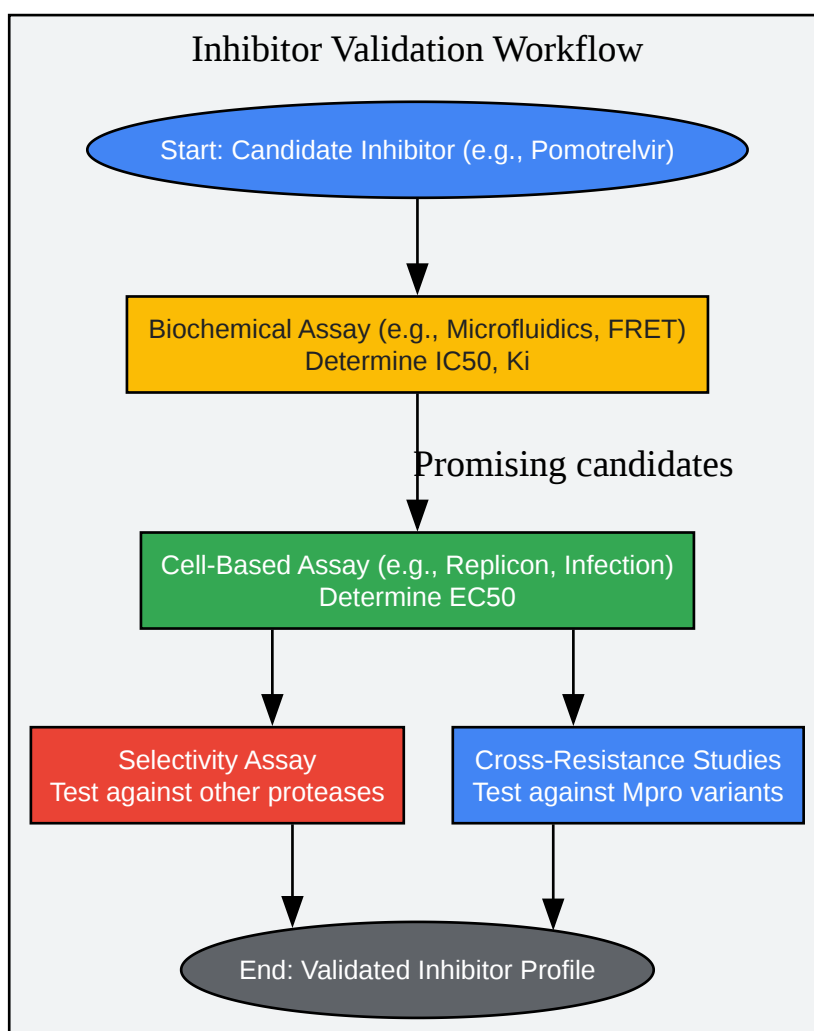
Inhibitor Validation Workflow

Start: Candidate Inhibitor (e.g., Pomotrelvir)

Biochemical Assay (e.g., Microfluidics, FRET)
Determine IC50, Ki

Promising candidates

Cell-Based Assay (e.g., Replicon, Infection)
Determine EC50

Selectivity Assay
Test against other proteases

Cross-Resistance Studies
Test against Mpro variants

End: Validated Inhibitor Profile